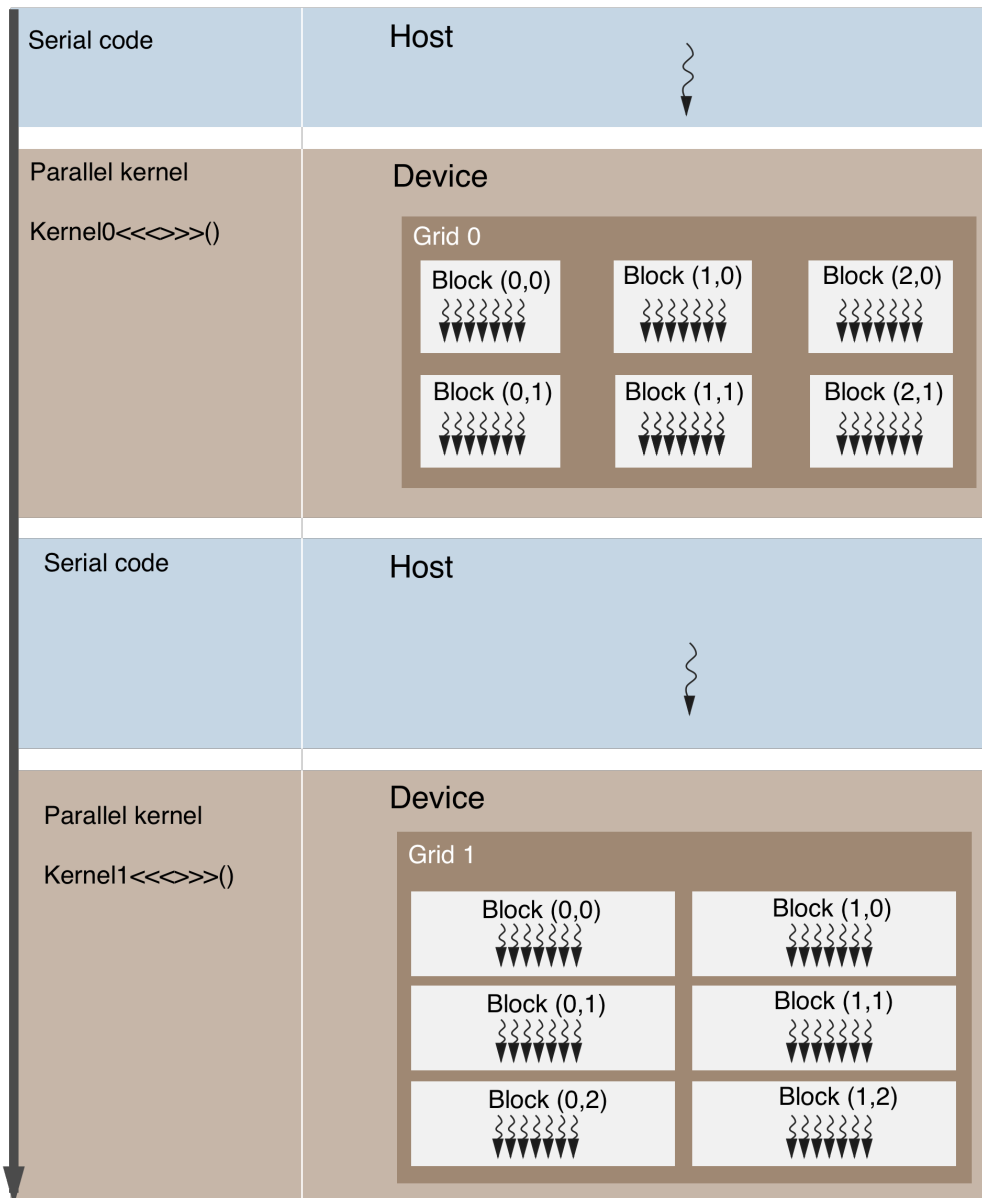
Serial code

Host

Parallel kernel

Kernel0<<<>>>()

Device

Grid 0

| Block (0,0) | Block (1,0) | Block (2,0) |
|---|---|---|
| Block (0,1) | Block (1,1) | Block (2,1) |

Serial code

Host

Parallel kernel

Kernel1<<<>>>()

Device

Grid 1

| Block (0,0) | Block (1,0) |
|---|---|
| Block (0,1) | Block (1,1) |
| Block (0,2) | Block (1,2) |